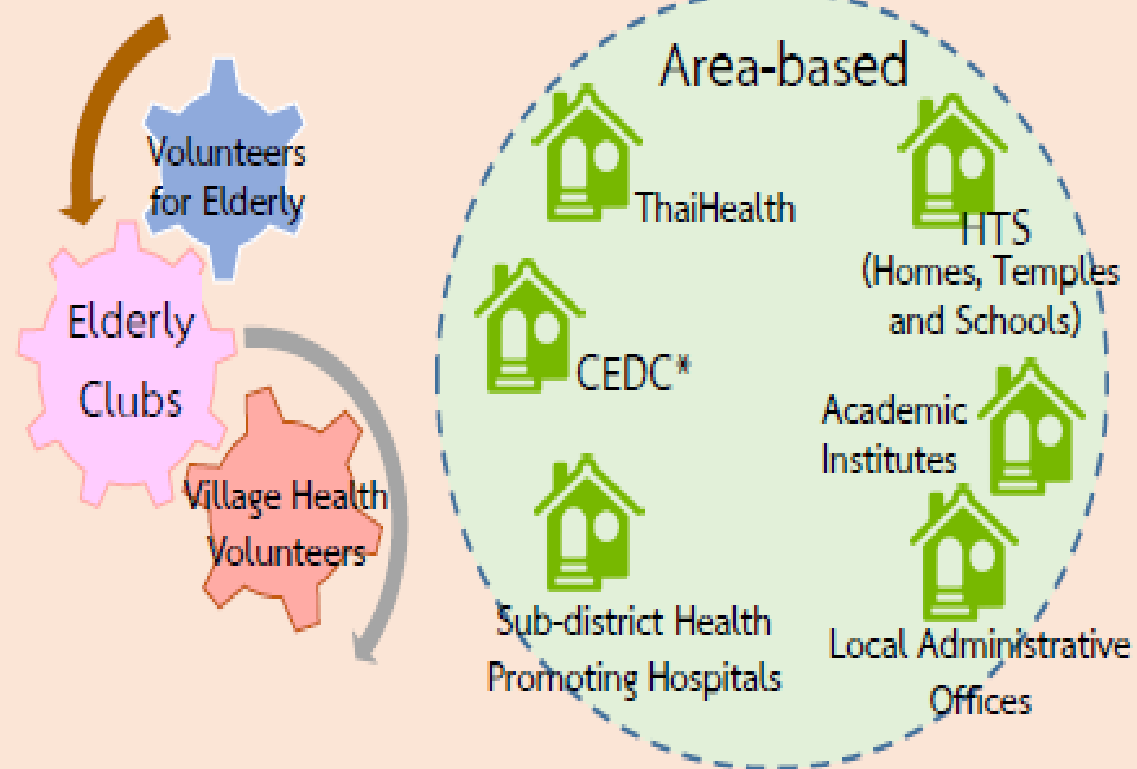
Volunteers for Elderly

Elderly Clubs

Village Health Volunteers

Area-based

ThaiHealth

HTS (Homes, Temples and Schools)

CEDC*

Academic Institutes

Sub-district Health Promoting Hospitals

Local Administrative Offices